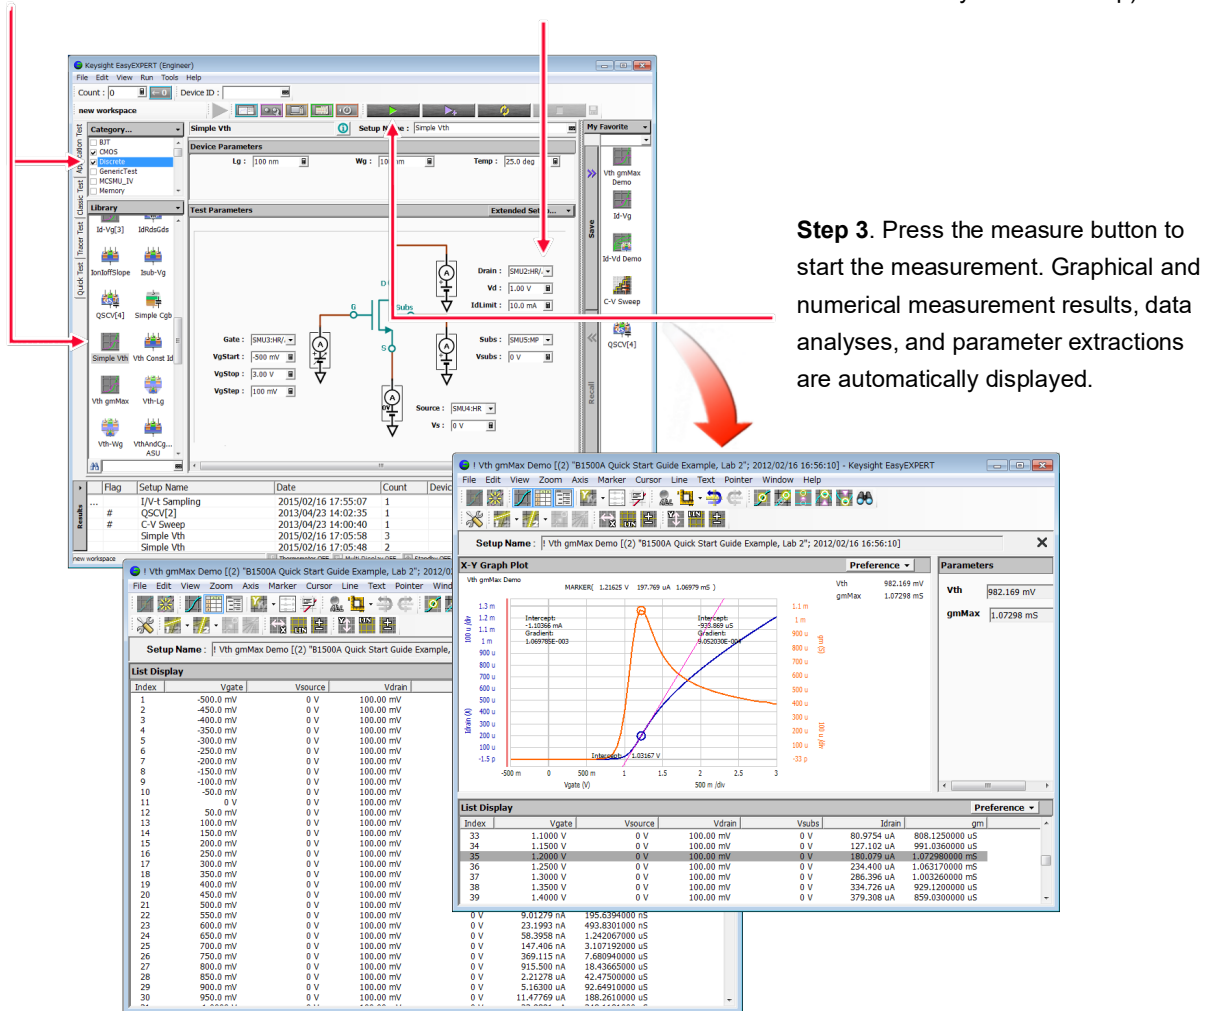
Keysight EasyEXPERT (Engineer)

File Edit View Run Tools Help

Count : 0 Device ID :

new workspace

Category...

BJT
CMOS
Discrete
GenericTest
MCSMU_IV
Memory

Library

Id-Vg[3] IdRdsGds
IonIoffSlope Isub-Vg
QSCV[4] Simple Cgb
Simple Vth Vth Const Id
Vth gmMax Vth-Lg
Vth-Wg VthAndCg... ASU

Simple Vth

Setup Name : Simple Vth

My Favorite

Vth gmMax Demo
Id-Vg
Id-Vd Demo
C-V Sweep
QSCV[4]

Device Parameters

Lg : 100 nm Wg : 10 um Temp : 25.0 deg

Test Parameters Extended Setup...

Drain : SMU2:HR/ Vd : 1.00 V IdLimit : 10.0 mA

Gate : SMU3:HR/ VgStart : -500 mV VgStop : 3.00 V VgStep : 100 mV

Subs : SMU5:MP Vsubs : 0 V

Source : SMU4:HR Vs : 0 V

| Flag | Setup Name | Date | Count |
|---|---|---|---|
| ... | I/V-t Sampling | 2015/02/16 17:55:07 | 1 |
| # | QSCV[2] | 2013/04/23 14:02:35 | 1 |
| # | C-V Sweep | 2013/04/23 14:00:40 | 1 |
| | Simple Vth | 2015/02/16 17:05:58 | 3 |
| | Simple Vth | 2015/02/16 17:05:48 | 2 |

Step 3. Press the measure button to start the measurement. Graphical and numerical measurement results, data analyses, and parameter extractions are automatically displayed.

! Vth gmMax Demo [(2) "B1500A Quick Start Guide Example, Lab 2"; 2012/02/16 16:56:10] - Keysight EasyEXPERT

File Edit View Zoom Axis Marker Cursor Line Text Pointer Window Help

Setup Name : ! Vth gmMax Demo [(2) "B1500A Quick Start Guide Example, Lab 2"; 2012/02/16 16:56:10]

X-Y Graph Plot Preference

Vth gmMax Demo MARKER( 1.21625 V 197.769 uA 1.06979 mS )

Vth 982.169 mV
gmMax 1.07298 mS

Intercept: -1.10366 mA Gradient: 1.06978E-003
Intercept: -935.869 uS Gradient: 9.052030E-004
Intercept: 1.03167 V

Vgate (V) 500 m /div

Parameters

Vth 982.169 mV
gmMax 1.07298 mS

List Display Preference

| Index | Vgate | Vsource | Vdrain | Vsubs | Idrain | gm |
|---|---|---|---|---|---|---|
| 33 | 1.1000 V | 0 V | 100.00 mV | 0 V | 80.9754 uA | 808.1250000 uS |
| 34 | 1.1500 V | 0 V | 100.00 mV | 0 V | 127.102 uA | 991.0360000 uS |
| 35 | 1.2000 V | 0 V | 100.00 mV | 0 V | 180.079 uA | 1.072980000 mS |
| 36 | 1.2500 V | 0 V | 100.00 mV | 0 V | 234.400 uA | 1.063170000 mS |
| 37 | 1.3000 V | 0 V | 100.00 mV | 0 V | 286.396 uA | 1.003260000 mS |
| 38 | 1.3500 V | 0 V | 100.00 mV | 0 V | 334.726 uA | 929.1200000 uS |
| 39 | 1.4000 V | 0 V | 100.00 mV | 0 V | 379.308 uA | 859.0300000 uS |

! Vth gmMax Demo [(2) "B1500A Quick Start Guide Example, Lab 2"; 2012/0

Setup Name : ! Vth gmMax Demo [(2) "B1500A Quick Start Guide Example,

List Display

| Index | Vgate | Vsource | Vdrain | | |
|---|---|---|---|---|---|
| 1 | -500.0 mV | 0 V | 100.00 mV | | |
| 2 | -450.0 mV | 0 V | 100.00 mV | | |
| 3 | -400.0 mV | 0 V | 100.00 mV | | |
| 4 | -350.0 mV | 0 V | 100.00 mV | | |
| 5 | -300.0 mV | 0 V | 100.00 mV | | |
| 6 | -250.0 mV | 0 V | 100.00 mV | | |
| 7 | -200.0 mV | 0 V | 100.00 mV | | |
| 8 | -150.0 mV | 0 V | 100.00 mV | | |
| 9 | -100.0 mV | 0 V | 100.00 mV | | |
| 10 | -50.0 mV | 0 V | 100.00 mV | | |
| 11 | 0 V | 0 V | 100.00 mV | | |
| 12 | 50.0 mV | 0 V | 100.00 mV | | |
| 13 | 100.0 mV | 0 V | 100.00 mV | | |
| 14 | 150.0 mV | 0 V | 100.00 mV | | |
| 15 | 200.0 mV | 0 V | 100.00 mV | | |
| 16 | 250.0 mV | 0 V | 100.00 mV | | |
| 17 | 300.0 mV | 0 V | 100.00 mV | | |
| 18 | 350.0 mV | 0 V | 100.00 mV | | |
| 19 | 400.0 mV | 0 V | 100.00 mV | | |
| 20 | 450.0 mV | 0 V | 100.00 mV | | |
| 21 | 500.0 mV | 0 V | 100.00 mV | | |
| 22 | 550.0 mV | 0 V | 100.00 mV | 9.01279 nA | 195.6394000 nS |
| 23 | 600.0 mV | 0 V | 100.00 mV | 23.1993 nA | 493.8301000 nS |
| 24 | 650.0 mV | 0 V | 100.00 mV | 58.3958 nA | 1.242067000 uS |
| 25 | 700.0 mV | 0 V | 100.00 mV | 147.406 nA | 3.107192000 uS |
| 26 | 750.0 mV | 0 V | 100.00 mV | 369.115 nA | 7.680940000 uS |
| 27 | 800.0 mV | 0 V | 100.00 mV | 915.500 nA | 18.43665000 uS |
| 28 | 850.0 mV | 0 V | 100.00 mV | 2.21278 uA | 42.47500000 uS |
| 29 | 900.0 mV | 0 V | 100.00 mV | 5.16300 uA | 92.64910000 uS |
| 30 | 950.0 mV | 0 V | 100.00 mV | 11.47769 uA | 188.2610000 uS |